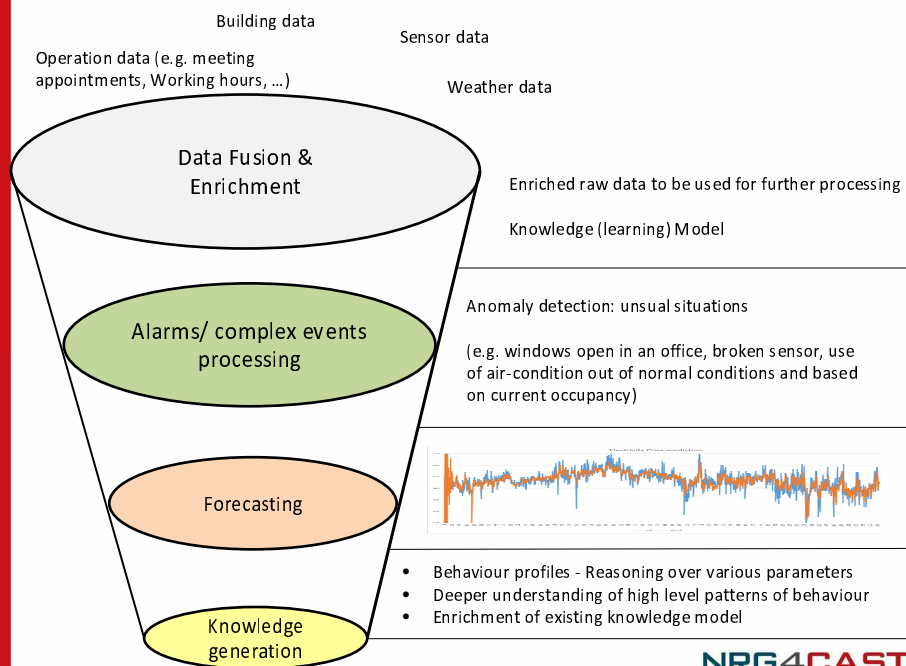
Building data

Sensor data

Operation data (e.g. meeting appointments, Working hours, …)

Weather data

Data Fusion & Enrichment

Enriched raw data to be used for further processing

Knowledge (learning) Model

Alarms/ complex events processing

Anomaly detection: unsual situations

(e.g. windows open in an office, broken sensor, use of air-condition out of normal conditions and based on current occupancy)

Forecasting

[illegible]

Knowledge generation

• Behaviour profiles - Reasoning over various parameters
• Deeper understanding of high level patterns of behaviour
• Enrichment of existing knowledge model

NRG4CAST